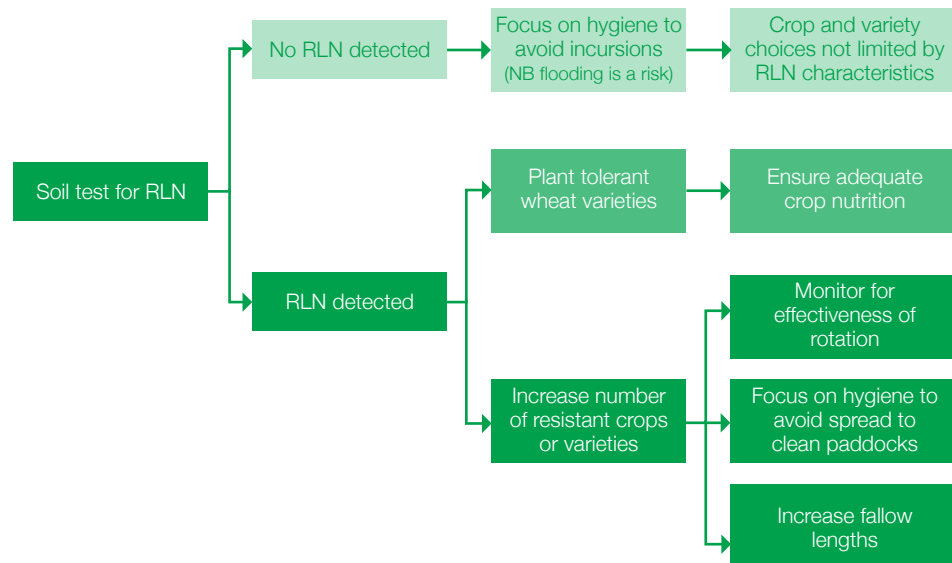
Soil test for RLN

No RLN detected

Focus on hygiene to avoid incursions (NB flooding is a risk)

Crop and variety choices not limited by RLN characteristics

RLN detected

Plant tolerant wheat varieties

Ensure adequate crop nutrition

Increase number of resistant crops or varieties

Monitor for effectiveness of rotation

Focus on hygiene to avoid spread to clean paddocks

Increase fallow lengths